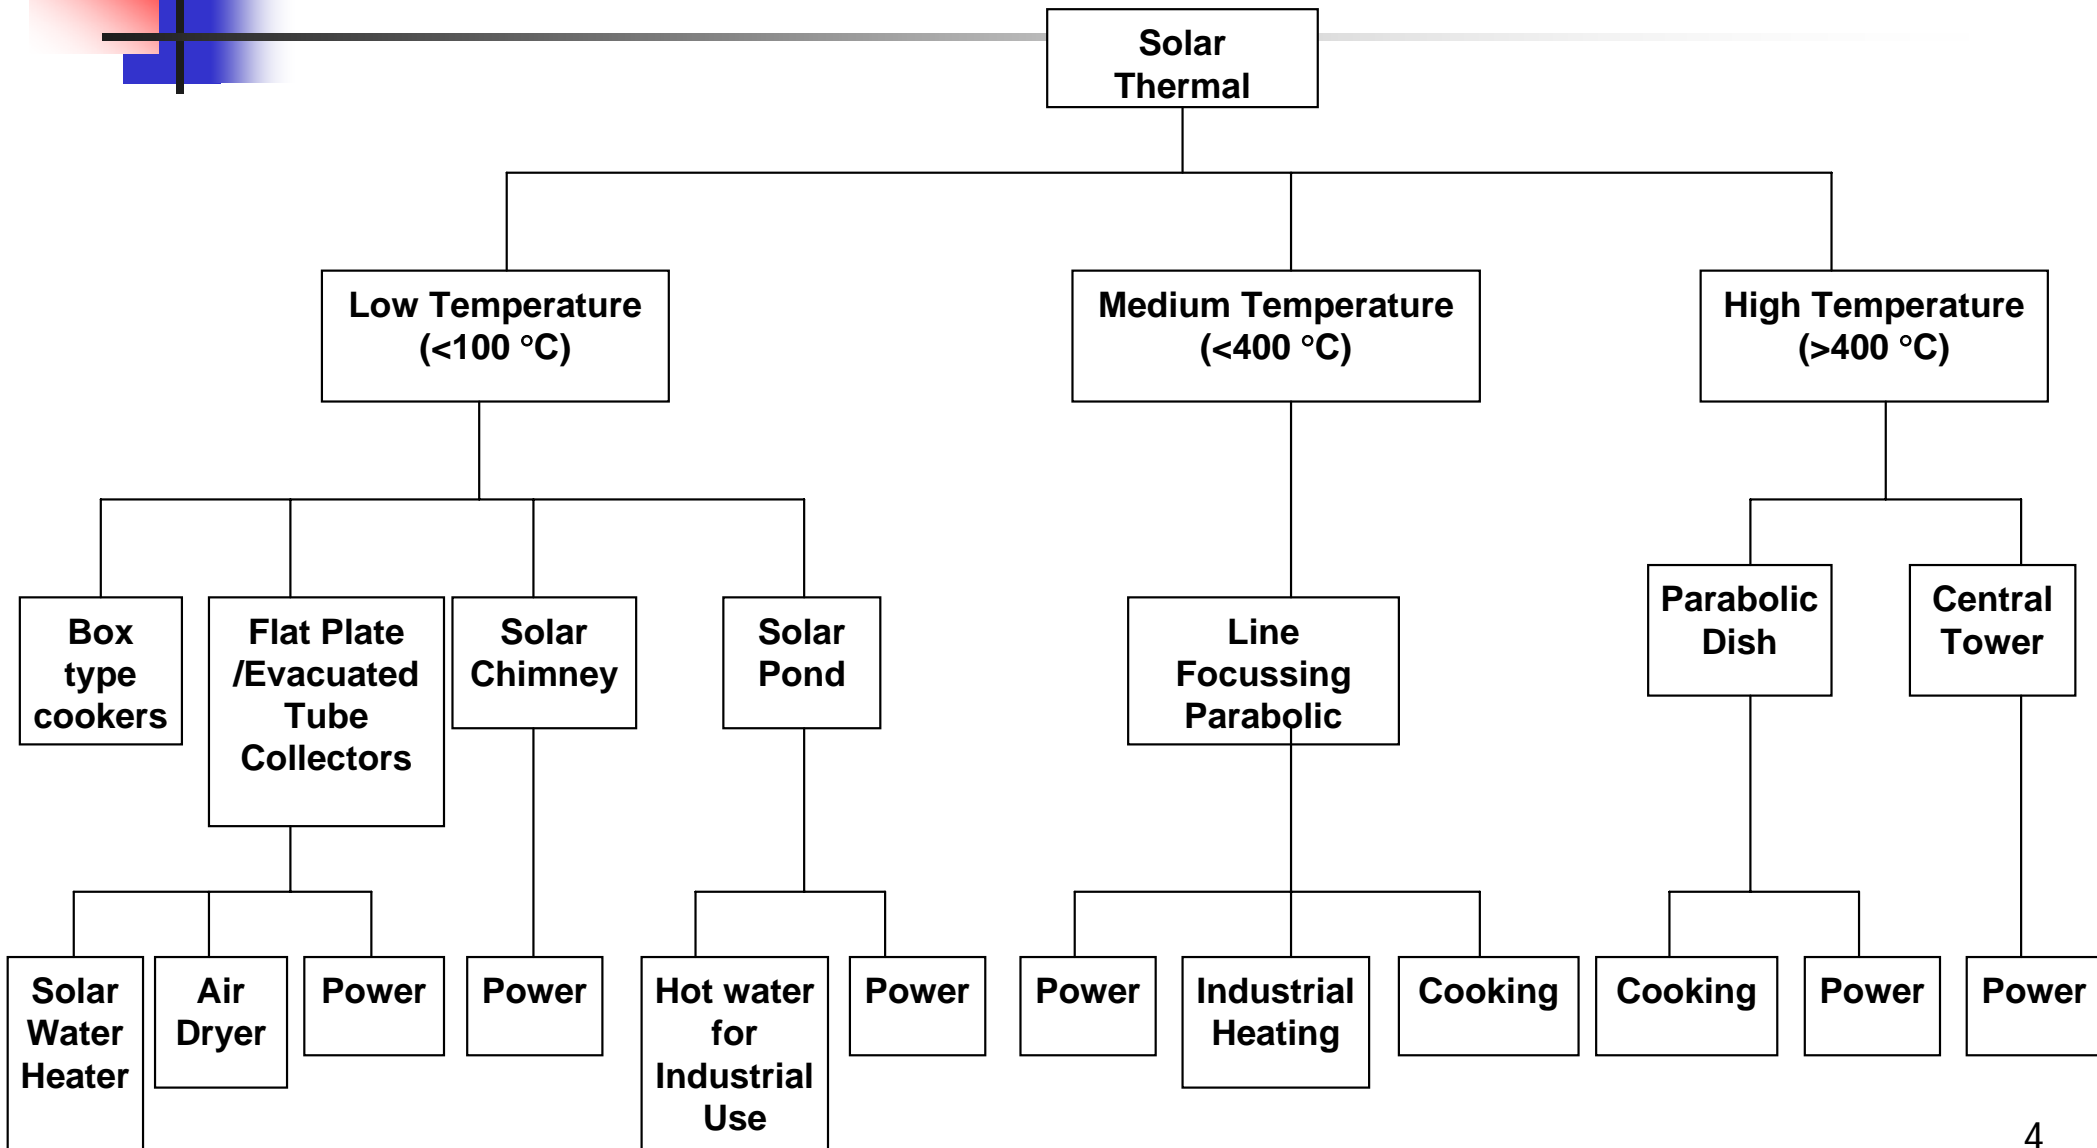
Solar Thermal

Low Temperature (<100 °C)

Medium Temperature (<400 °C)

High Temperature (>400 °C)

Box type cookers

Flat Plate /Evacuated Tube Collectors

Solar Chimney

Solar Pond

Line Focussing Parabolic

Parabolic Dish

Central Tower

Solar Water Heater

Air Dryer

Power

Power

Hot water for Industrial Use

Power

Power

Industrial Heating

Cooking

Cooking

Power

Power

4